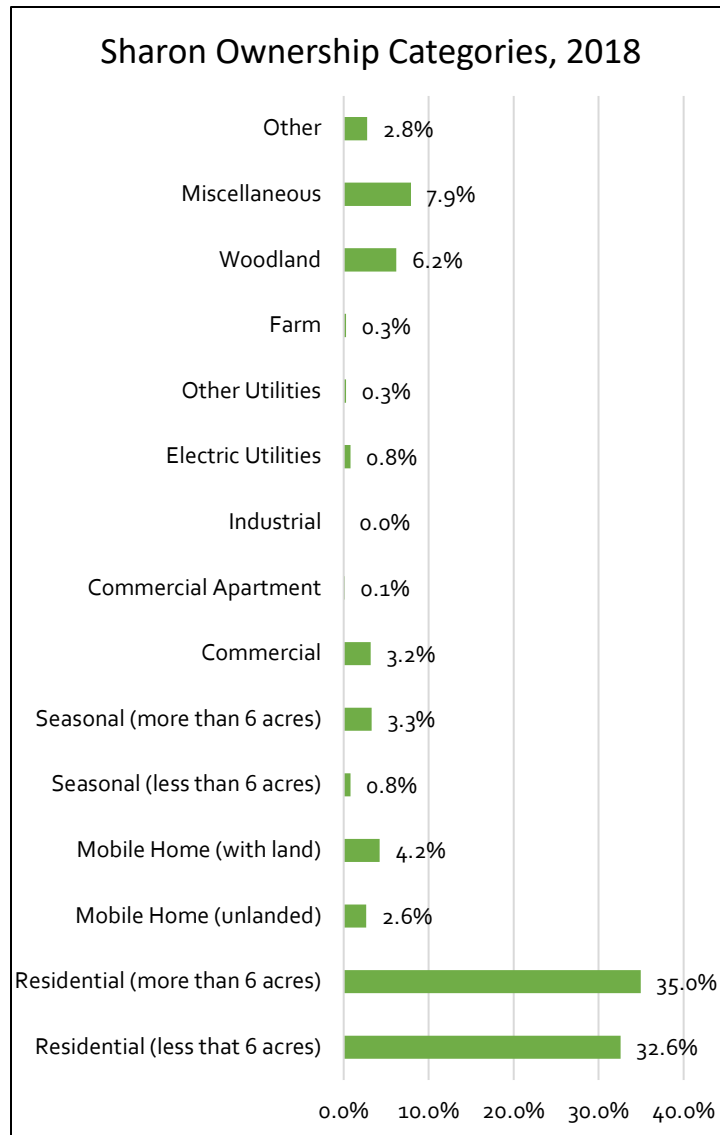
Sharon Ownership Categories, 2018

| Category | Percentage |
|---|---|
| Other | 2.8% |
| Miscellaneous | 7.9% |
| Woodland | 6.2% |
| Farm | 0.3% |
| Other Utilities | 0.3% |
| Electric Utilities | 0.8% |
| Industrial | 0.0% |
| Commercial Apartment | 0.1% |
| Commercial | 3.2% |
| Seasonal (more than 6 acres) | 3.3% |
| Seasonal (less than 6 acres) | 0.8% |
| Mobile Home (with land) | 4.2% |
| Mobile Home (unlanded) | 2.6% |
| Residential (more than 6 acres) | 35.0% |
| Residential (less that 6 acres) | 32.6% |

0.0% 10.0% 20.0% 30.0% 40.0%